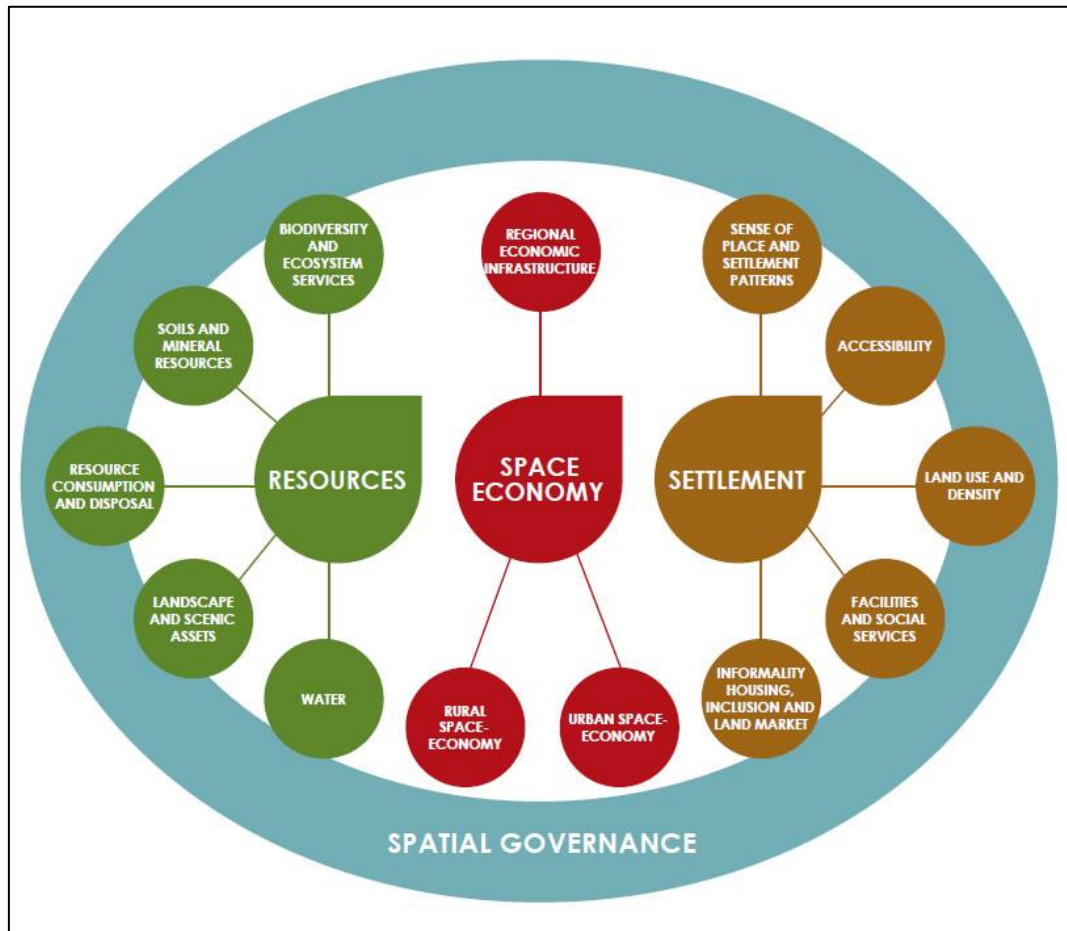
BIODIVERSITY AND ECOSYSTEM SERVICES

SOILS AND MINERAL RESOURCES

RESOURCE CONSUMPTION AND DISPOSAL

RESOURCES

LANDSCAPE AND SCENIC ASSETS

WATER

REGIONAL ECONOMIC INFRASTRUCTURE

SPACE ECONOMY

RURAL SPACE-ECONOMY

URBAN SPACE-ECONOMY

SENSE OF PLACE AND SETTLEMENT PATTERNS

ACCESSIBILITY

SETTLEMENT

LAND USE AND DENSITY

FACILITIES AND SOCIAL SERVICES

INFORMALITY HOUSING, INCLUSION AND LAND MARKET

SPATIAL GOVERNANCE